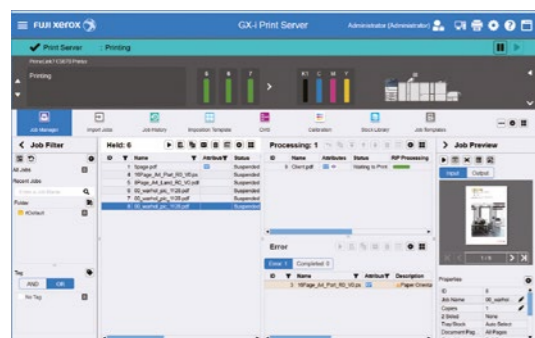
FUJI XEROX

GX-i Print Server

Administrator (Administrator)

Print Server : Printing

Printing

S S Y K C M Y

Job Manager Import Jobs Job History Imposition Template CMS Calibration Stock Library Job Templates

Job Filter

All Jobs

Recent Jobs

Folder

Tag

AND OR

No Tag

Held: 6

| ID | Name | Attribute | Status |
|---|---|---|---|
| 1 | 5page.pdf | | Suspended |
| 4 | 16Page_A4_Port_R0_V0.ps | | Suspended |
| 6 | 8Page_A4_Land_RC_V2.pdf | | Suspended |
| 5 | 02_warhol_plc_Y128.pdf | | Suspended |
| 7 | 00_warhol_plc_Y128.pdf | | Suspended |
| 8 | 00_warhol_plc_Y128.pdf | | Suspended |

Processing: 1

| ID | Name | Attributes | Status | RIP Processing |
|---|---|---|---|---|
| 3 | Client.pdf | | Waiting to Print | |

Error

Error 1 Completed 0

| ID | Name | Attribute | Description |
|---|---|---|---|
| 3 | 16Page_A4_Port_R0_V0.ps | | Paper Orienta |

Job Preview

Input Output

1/6

Properties

| ID | 8 |
|---|---|
| Job Name | 00_warhol |
| Copies | 1 |
| 2 Sided | None |
| Tray/Stock | Auto Select |
| Document Pag | All Pages |